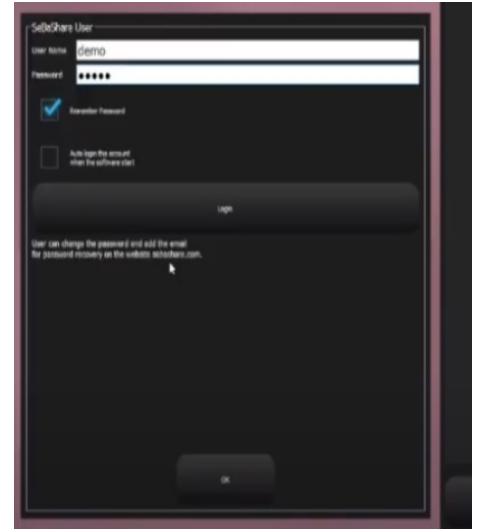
SeBoShare User

User Name demo

Password ●●●●●

Remember Password

Auto login the account when the software start

Login

User can change the password and add the email for password recovery on the website seboshare.com.

OK